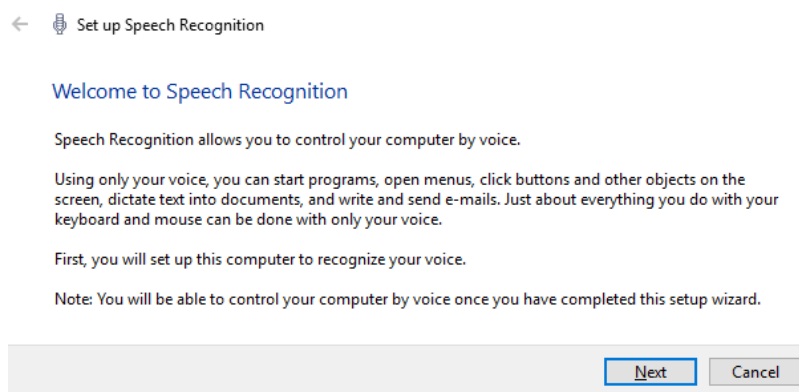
Set up Speech Recognition

Welcome to Speech Recognition

Speech Recognition allows you to control your computer by voice.

Using only your voice, you can start programs, open menus, click buttons and other objects on the screen, dictate text into documents, and write and send e-mails. Just about everything you do with your keyboard and mouse can be done with only your voice.

First, you will set up this computer to recognize your voice.

Note: You will be able to control your computer by voice once you have completed this setup wizard.

Next Cancel